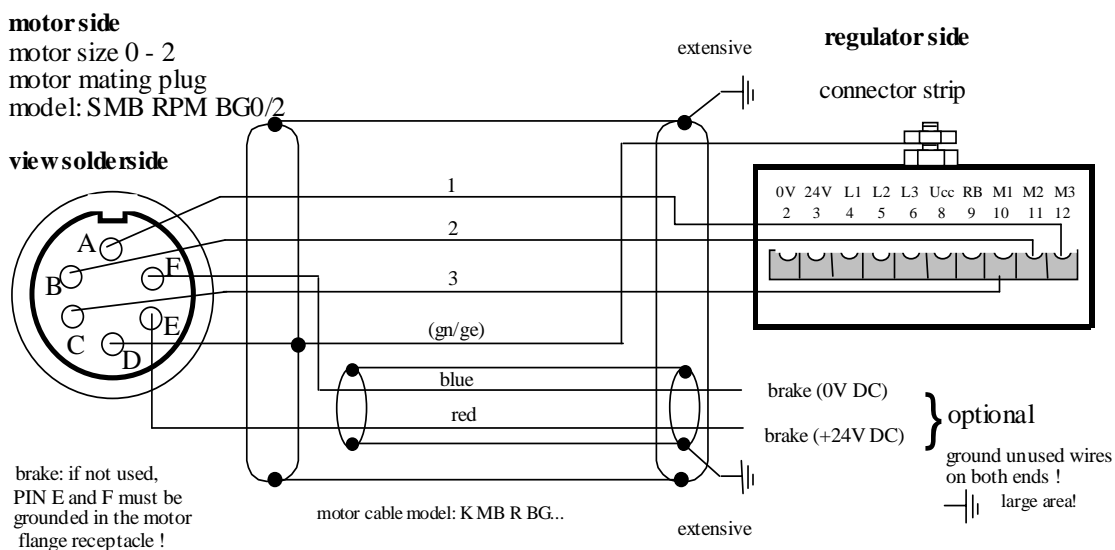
motor side
motor size 0 - 2
motor mating plug
model: SMB RPM BG0/2

view solderside

extensive

regulator side

connector strip

| 0V | 24V | L1 | L2 | L3 | Ucc | RB | M1 | M2 | M3 |
|---|---|---|---|---|---|---|---|---|---|
| 2 | 3 | 4 | 5 | 6 | 8 | 9 | 10 | 11 | 12 |

A
B
F
C
E
D

1
2
3
(gn/ge)
blue
red

brake (0V DC)
brake (+24V DC)
optional
ground unused wires on both ends !
large area!

brake: if not used, PIN E and F must be grounded in the motor flange receptacle !

motor cable model: KMB R BG...

extensive